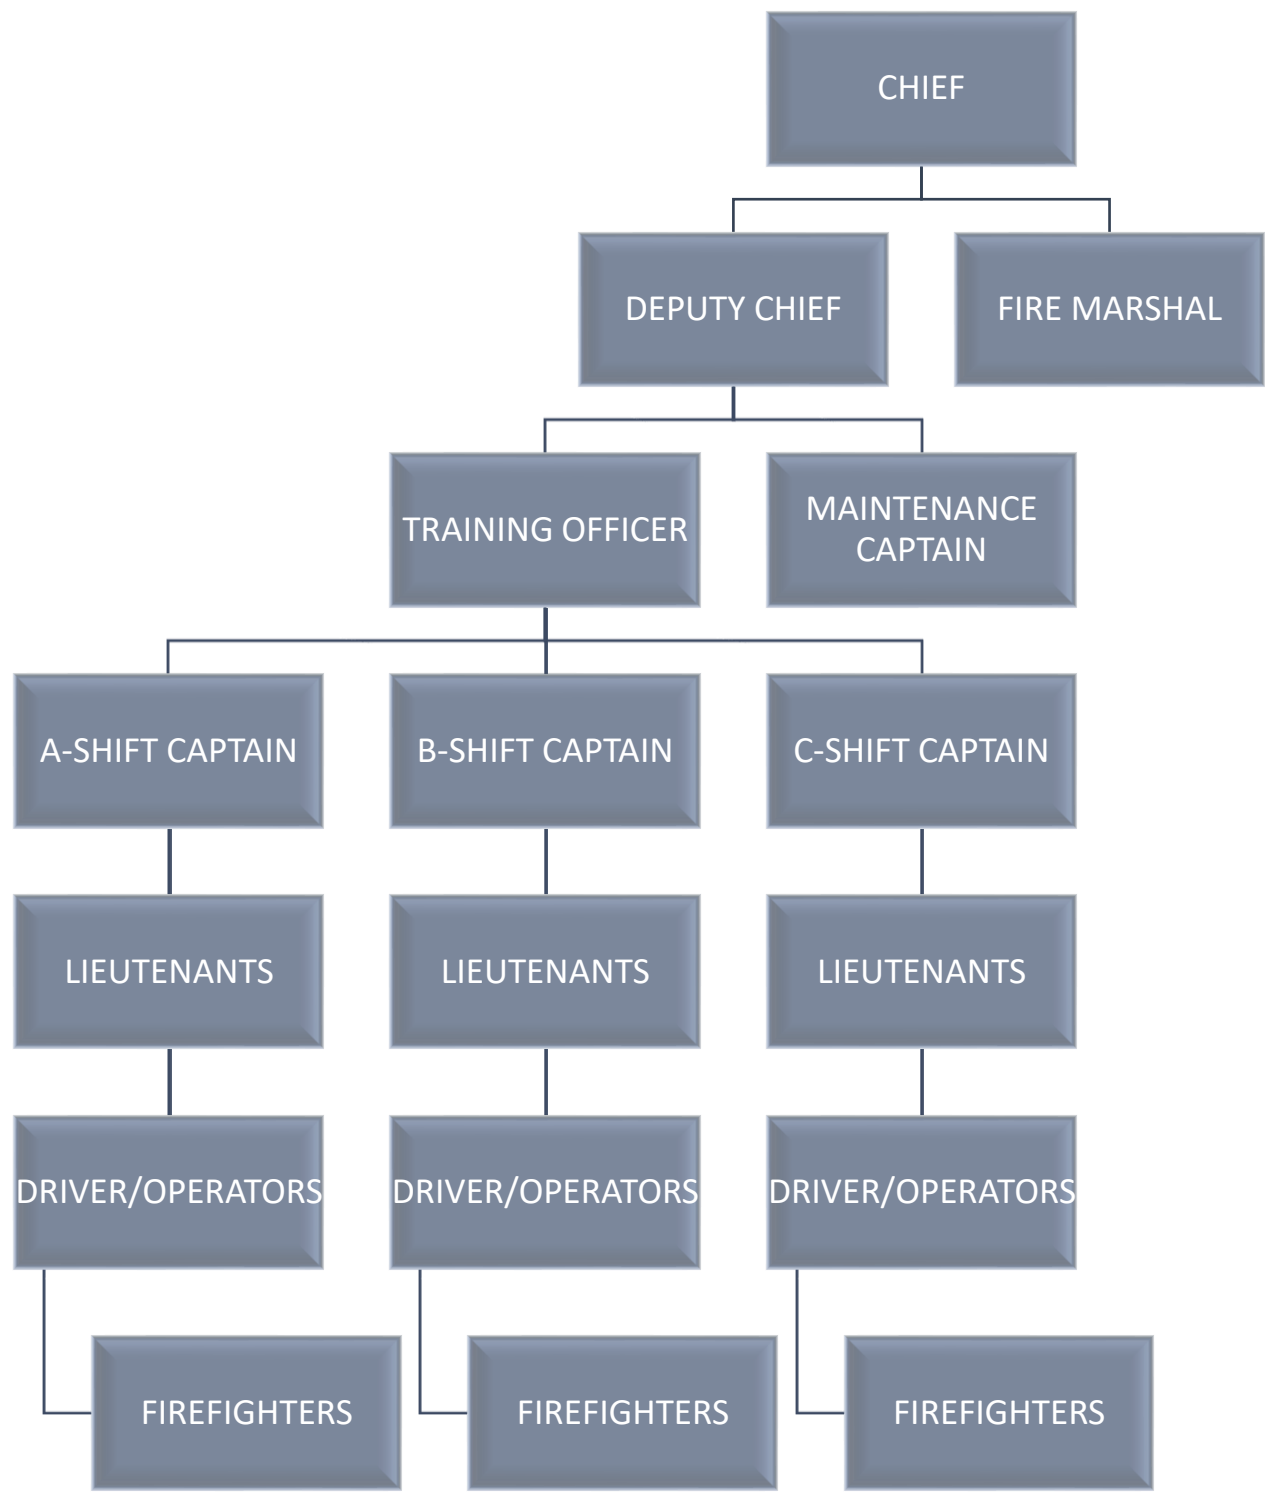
CHIEF

DEPUTY CHIEF

FIRE MARSHAL

TRAINING OFFICER

MAINTENANCE CAPTAIN

A-SHIFT CAPTAIN

B-SHIFT CAPTAIN

C-SHIFT CAPTAIN

LIEUTENANTS

LIEUTENANTS

LIEUTENANTS

DRIVER/OPERATORS

DRIVER/OPERATORS

DRIVER/OPERATORS

FIREFIGHTERS

FIREFIGHTERS

FIREFIGHTERS